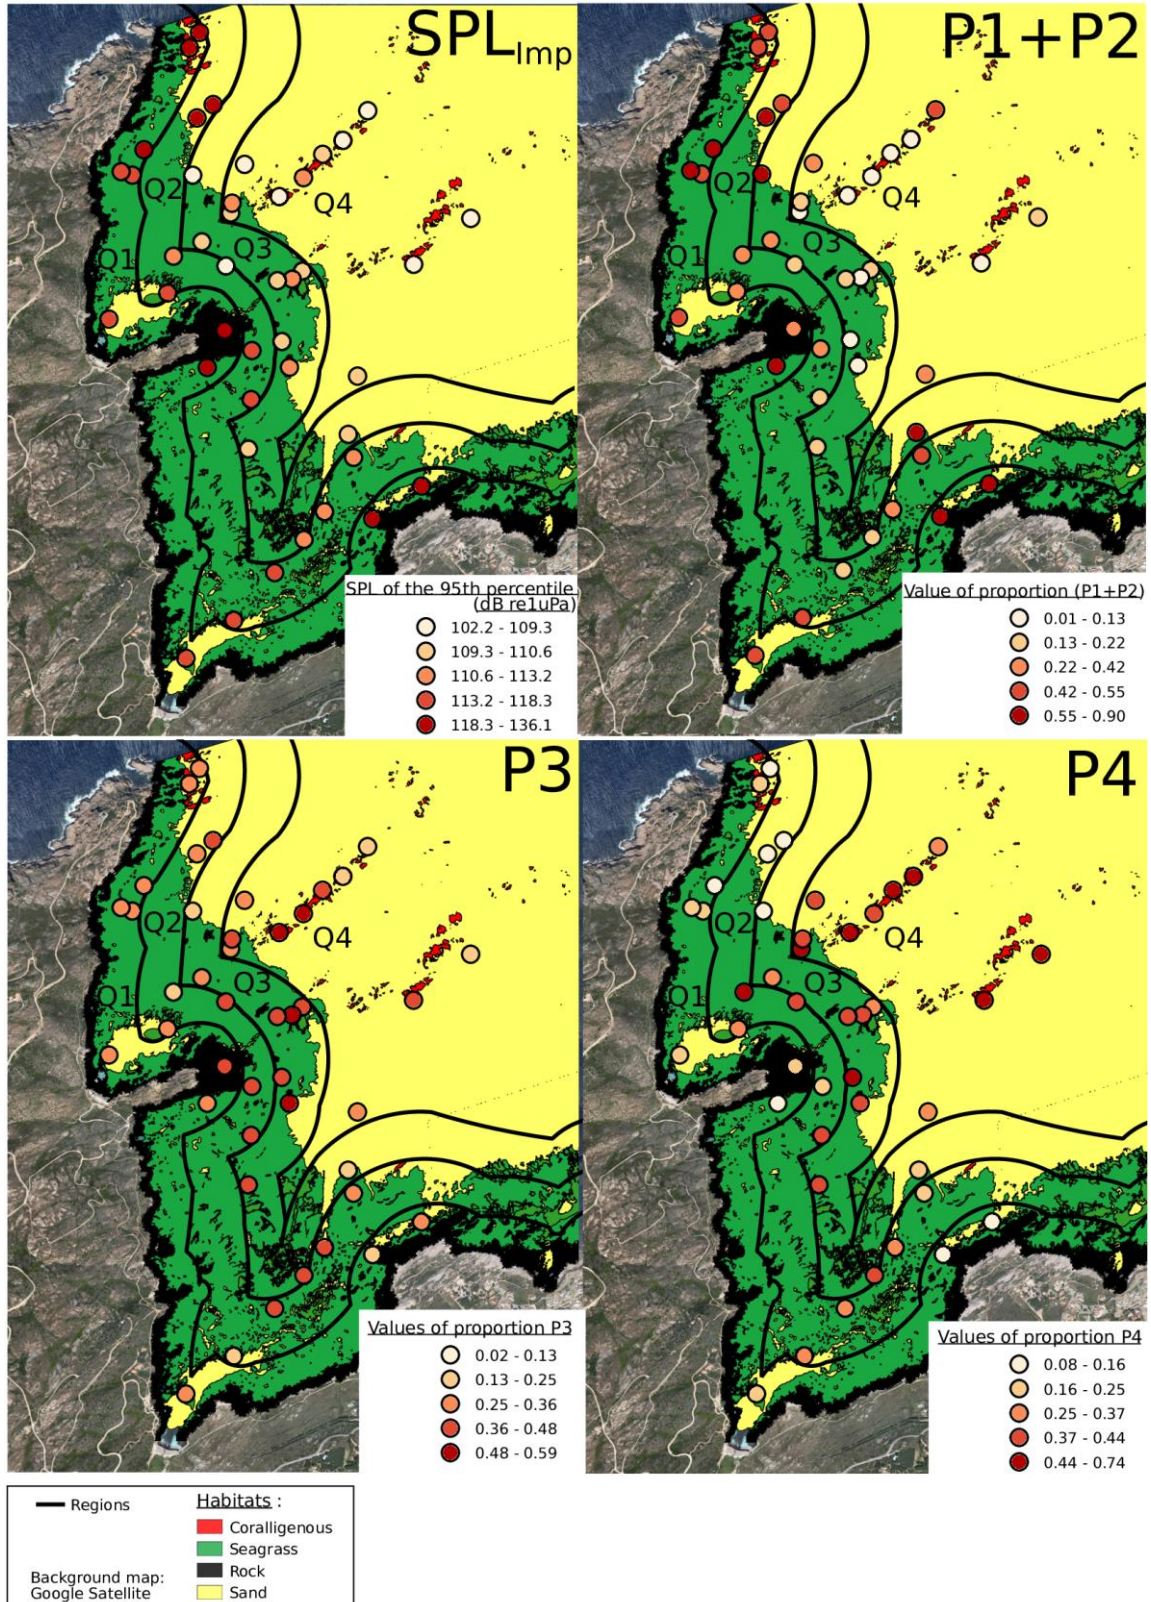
$SPL_{Imp}$

Q2
Q4
Q1
Q3

SPL of the 95th percentile (dB re1uPa)
102.2 - 109.3
109.3 - 110.6
110.6 - 113.2
113.2 - 118.3
118.3 - 136.1

P1+P2

Q2
Q4
Q1
Q3

Value of proportion (P1+P2)
0.01 - 0.13
0.13 - 0.22
0.22 - 0.42
0.42 - 0.55
0.55 - 0.90

P3

Q2
Q4
Q1
Q3

Values of proportion P3
0.02 - 0.13
0.13 - 0.25
0.25 - 0.36
0.36 - 0.48
0.48 - 0.59

P4

Q2
Q4
Q1
Q3

Values of proportion P4
0.08 - 0.16
0.16 - 0.25
0.25 - 0.37
0.37 - 0.44
0.44 - 0.74

Regions
Habitats :
Coralligenous
Seagrass
Rock
Sand
Background map: Google Satellite